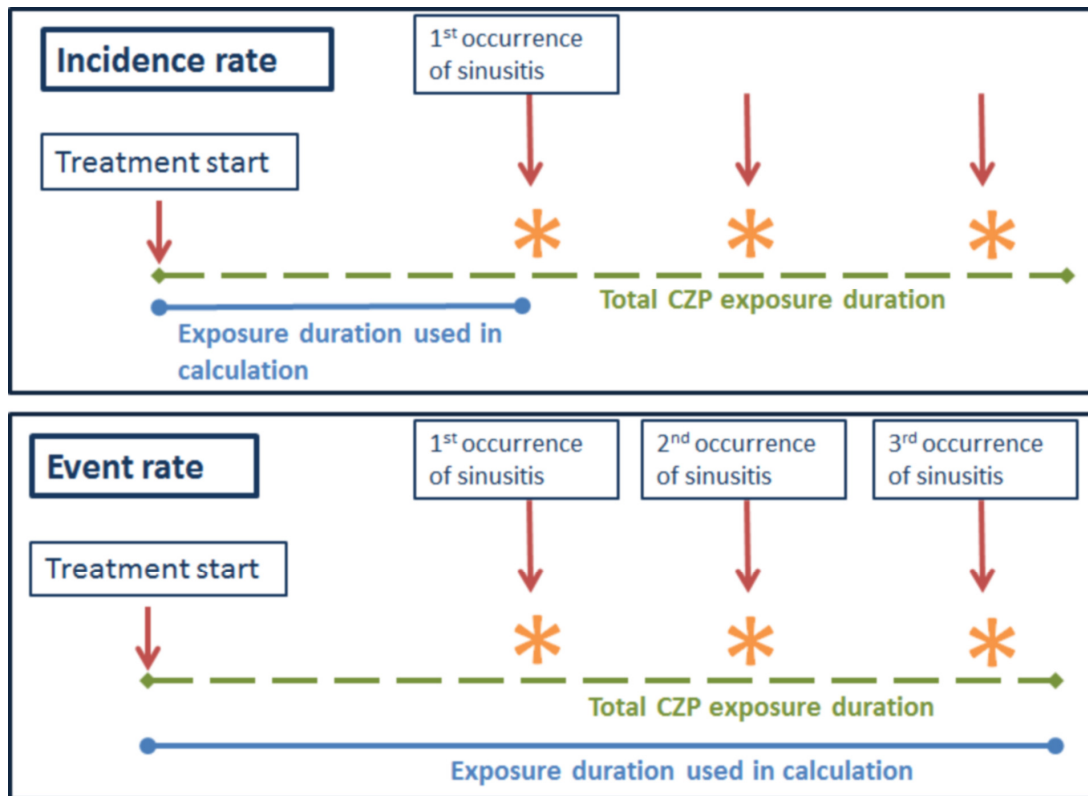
Incidence rate

$1^{st}$ occurrence of sinusitis

Treatment start

Total CZP exposure duration

Exposure duration used in calculation

Event rate

$1^{st}$ occurrence of sinusitis

$2^{nd}$ occurrence of sinusitis

$3^{rd}$ occurrence of sinusitis

Treatment start

Total CZP exposure duration

Exposure duration used in calculation